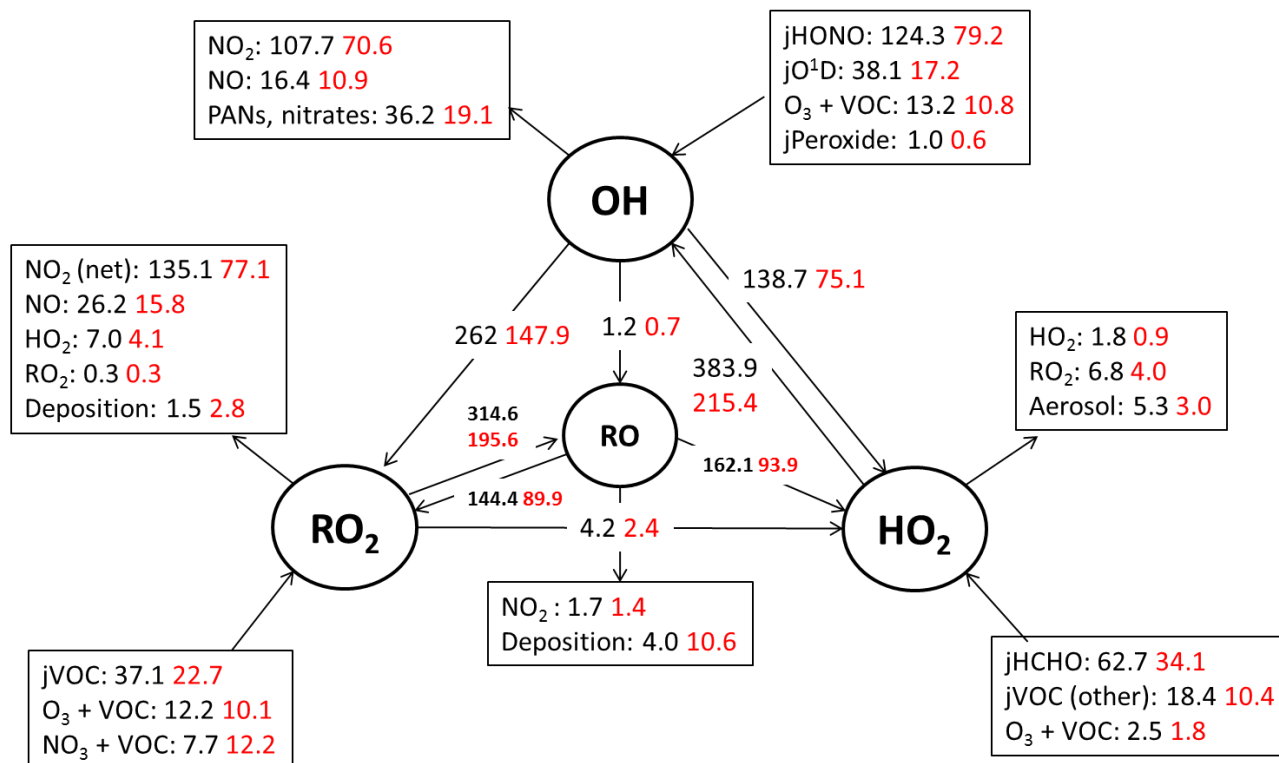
$NO_2$: 107.7 70.6
NO: 16.4 10.9
PANs, nitrates: 36.2 19.1

jHONO: 124.3 79.2
$jO^1D$: 38.1 17.2
$O_3$ + VOC: 13.2 10.8
jPeroxide: 1.0 0.6

OH

$NO_2$ (net): 135.1 77.1
NO: 26.2 15.8
$HO_2$: 7.0 4.1
$RO_2$: 0.3 0.3
Deposition: 1.5 2.8

138.7 75.1

262 147.9

1.2 0.7

383.9
215.4

$HO_2$: 1.8 0.9
$RO_2$: 6.8 4.0
Aerosol: 5.3 3.0

314.6
195.6

RO

162.1 93.9

144.4 89.9

$RO_2$

4.2 2.4

$HO_2$

$NO_2$ : 1.7 1.4
Deposition: 4.0 10.6

jVOC: 37.1 22.7
$O_3$ + VOC: 12.2 10.1
$NO_3$ + VOC: 7.7 12.2

jHCHO: 62.7 34.1
jVOC (other): 18.4 10.4
$O_3$ + VOC: 2.5 1.8